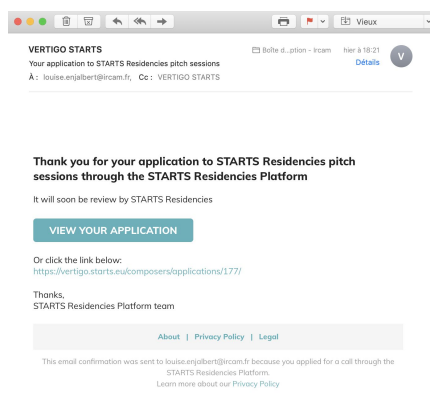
Vieux

VERTIGO STARTS
Your application to STARTS Residencies pitch sessions
À : louise.enjalbert@ircam.fr, Cc : VERTIGO STARTS

Boîte d...ption - Ircam hier à 18:21
Détails

V

Thank you for your application to STARTS Residencies pitch sessions through the STARTS Residencies Platform

It will soon be review by STARTS Residencies

VIEW YOUR APPLICATION

Or click the link below:
https://vertigo.starts.eu/composers/applications/177/

Thanks,
STARTS Residencies Platform team

About | Privacy Policy | Legal

This email confirmation was sent to louise.enjalbert@ircam.fr because you applied for a call through the STARTS Residencies Platform.
Learn more about our Privacy Policy